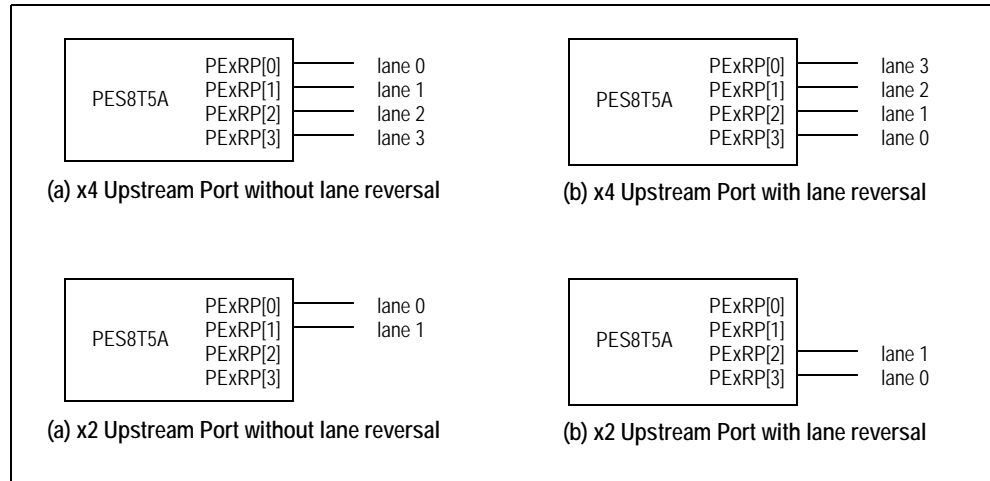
PES8T5A
PExRP[0] lane 0
PExRP[1] lane 1
PExRP[2] lane 2
PExRP[3] lane 3

(a) x4 Upstream Port without lane reversal

PES8T5A
PExRP[0] lane 3
PExRP[1] lane 2
PExRP[2] lane 1
PExRP[3] lane 0

(b) x4 Upstream Port with lane reversal

PES8T5A
PExRP[0] lane 0
PExRP[1] lane 1
PExRP[2]
PExRP[3]

(a) x2 Upstream Port without lane reversal

PES8T5A
PExRP[0]
PExRP[1]
PExRP[2] lane 1
PExRP[3] lane 0

(b) x2 Upstream Port with lane reversal